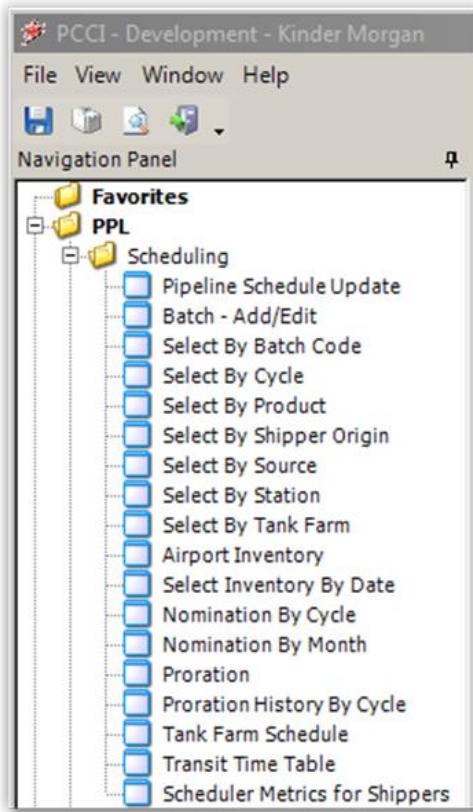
PCCI - Development - Kinder Morgan

File View Window Help

Navigation Panel

Favorites
PPL
Scheduling
Pipeline Schedule Update
Batch - Add/Edit
Select By Batch Code
Select By Cycle
Select By Product
Select By Shipper Origin
Select By Source
Select By Station
Select By Tank Farm
Airport Inventory
Select Inventory By Date
Nomination By Cycle
Nomination By Month
Proration
Proration History By Cycle
Tank Farm Schedule
Transit Time Table
Scheduler Metrics for Shippers